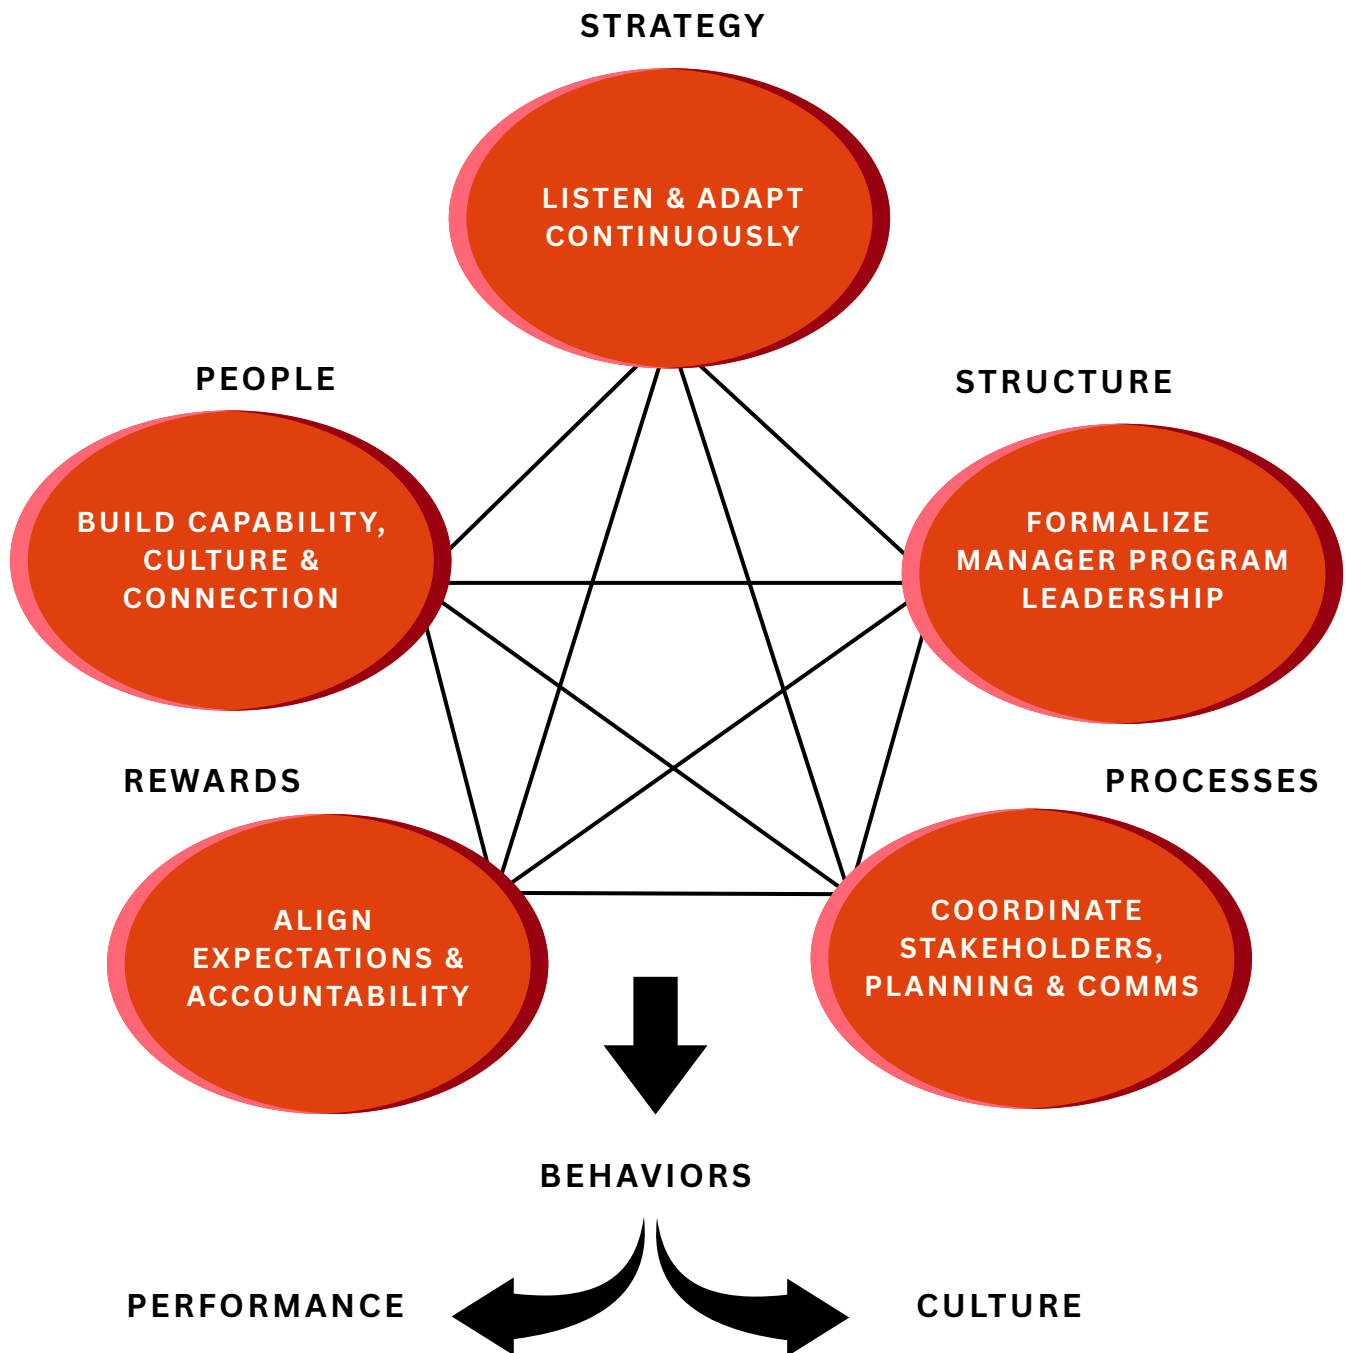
STRATEGY

LISTEN & ADAPT CONTINUOUSLY

PEOPLE

BUILD CAPABILITY, CULTURE & CONNECTION

STRUCTURE

FORMALIZE MANAGER PROGRAM LEADERSHIP

REWARDS

ALIGN EXPECTATIONS & ACCOUNTABILITY

PROCESSES

COORDINATE STAKEHOLDERS, PLANNING & COMMS

BEHAVIORS

PERFORMANCE

CULTURE